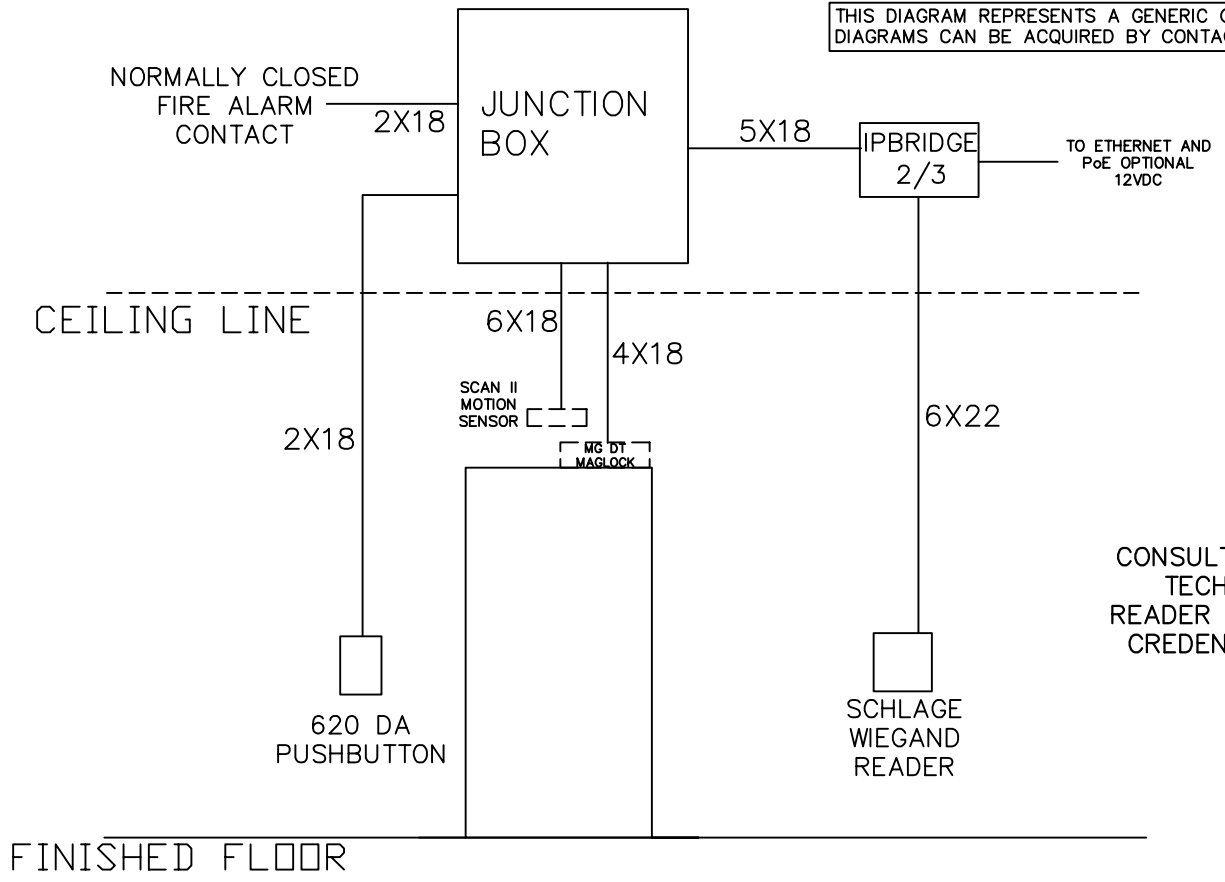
THIS DIAGRAM REPRESENTS A GENERIC C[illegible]
DIAGRAMS CAN BE ACQUIRED BY CONTAC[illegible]

NORMALLY CLOSED
FIRE ALARM
CONTACT

2X18

JUNCTION
BOX

5X18

IPBRIDGE
2/3

TO ETHERNET AND
PoE OPTIONAL
12VDC

CEILING LINE

6X18

4X18

SCAN II
MOTION
SENSOR

MG DT
MAGLOCK

2X18

6X22

CONSULT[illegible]
TECH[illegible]
READER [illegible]
CREDEN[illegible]

620 DA
PUSHBUTTON

SCHLAGE
WIEGAND
READER

FINISHED FLOOR